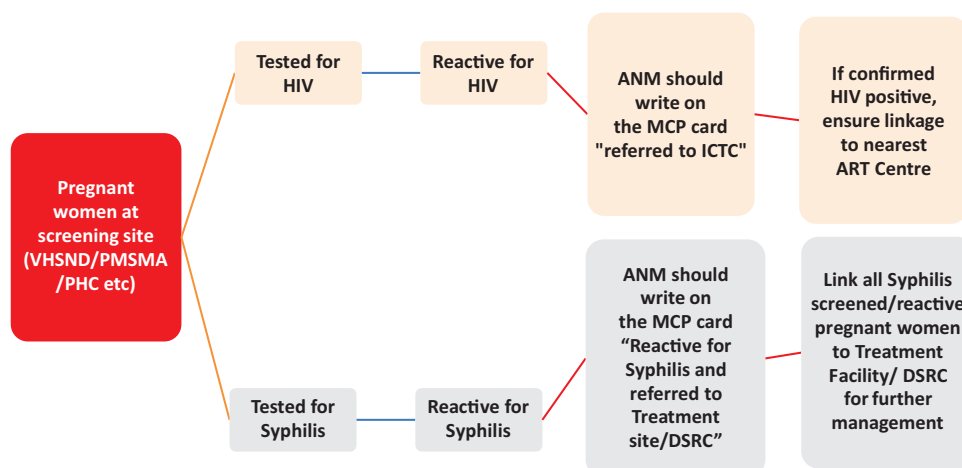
Pregnant women at screening site (VHSND/PMSMA /PHC etc)

Tested for HIV

Reactive for HIV

ANM should write on the MCP card "referred to ICTC"

If confirmed HIV positive, ensure linkage to nearest ART Centre

Tested for Syphilis

Reactive for Syphilis

ANM should write on the MCP card “Reactive for Syphilis and referred to Treatment site/DSRC”

Link all Syphilis screened/reactive pregnant women to Treatment Facility/ DSRC for further management